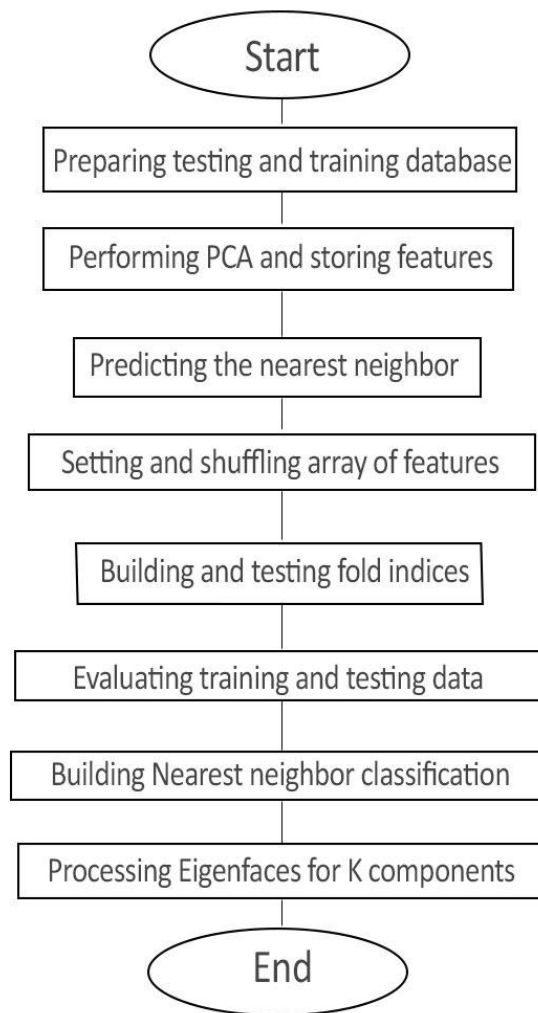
Start

Preparing testing and training database

Performing PCA and storing features

Predicting the nearest neighbor

Setting and shuffling array of features

Building and testing fold indices

Evaluating training and testing data

Building Nearest neighbor classification

Processing Eigenfaces for K components

End